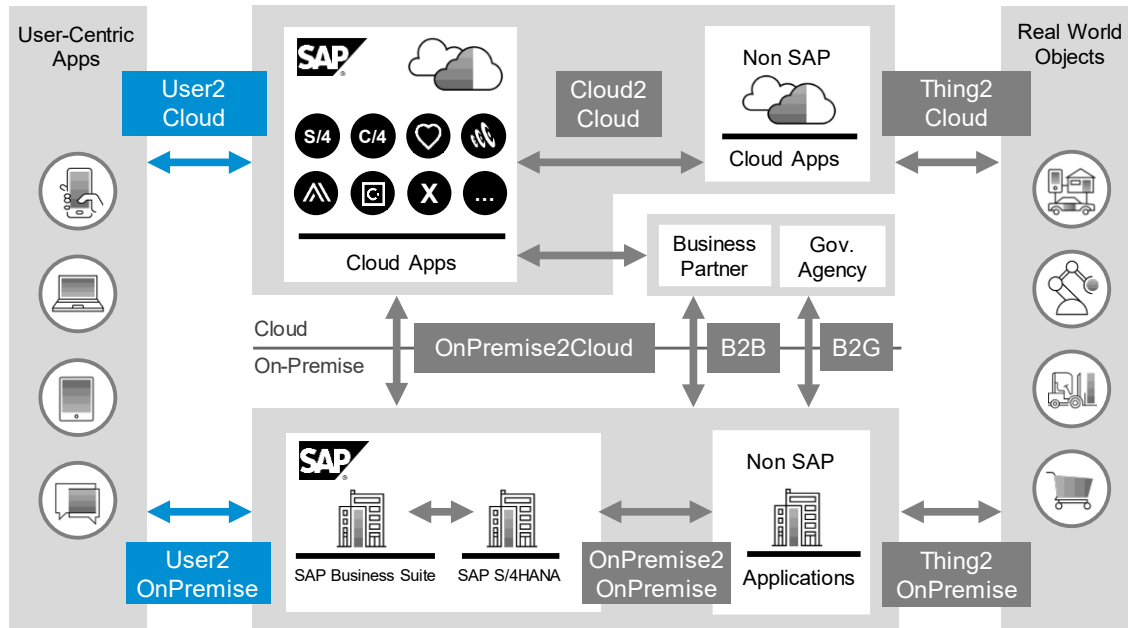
User-Centric Apps

User2 Cloud

SAP

S/4 C/4 X ...

Cloud Apps

Cloud2 Cloud

Non SAP

Cloud Apps

Real World Objects

Thing2 Cloud

Business Partner

Gov. Agency

Cloud

On-Premise

OnPremise2Cloud

B2B

B2G

SAP

SAP Business Suite

SAP S/4HANA

Non SAP

Applications

User2 OnPremise

OnPremise2 OnPremise

Thing2 OnPremise